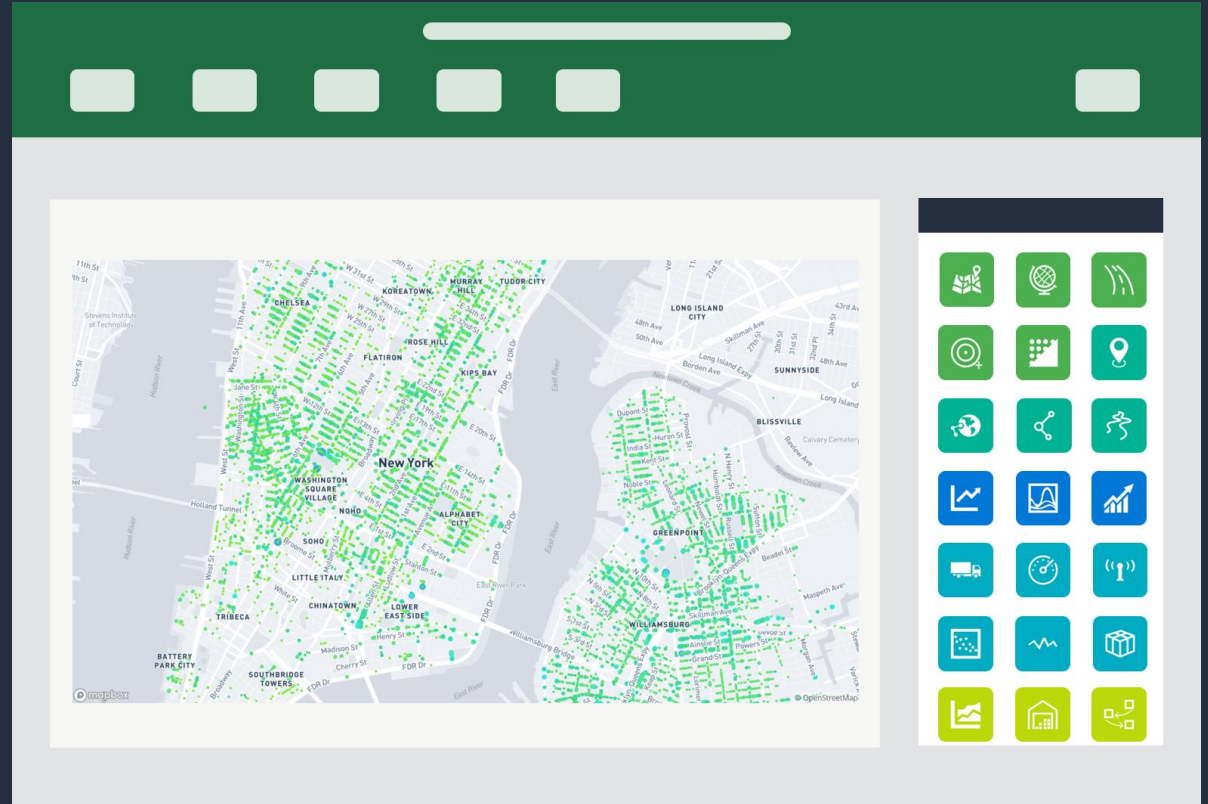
11th St
W 31st St
KOREATOWN
MURRAY HILL
TUDOR CITY
CHELSEA
W 29th St
Stevens Institute of Technology
LONG ISLAND CITY
48th Ave
50th Ave
Skillman Ave
43rd Ave
ROSE HILL
FLATIRON
KIPS BAY
FDR Dr
East River
Long Island Expy
Borden Ave
SUNNYSIDE
Newtown Creek
Hudson River
Long Island
BLISSVILLE
Calvary Cemetery
Dupont St
Huron St
India St
Kent St
Noble St
E 20th St
New York
E 14th St
WASHINGTON SQUARE VILLAGE
NOHO
ALPHABET CITY
Holland Tunnel
SOHO
GREENPOINT
Beadel St
East River
LITTLE ITALY
East River Park
Maspeth Ave
CHINATOWN
LOWER EAST SIDE
TRIBECA
WILLIAMSBURG
Williamsburg Bridge
Henry St
Madison St
Cherry St
BATTERY PARK CITY
SOUTHBRIDGE TOWERS
FDR Dr
Grand St
East River
© mapbox
© OpenStreetMap